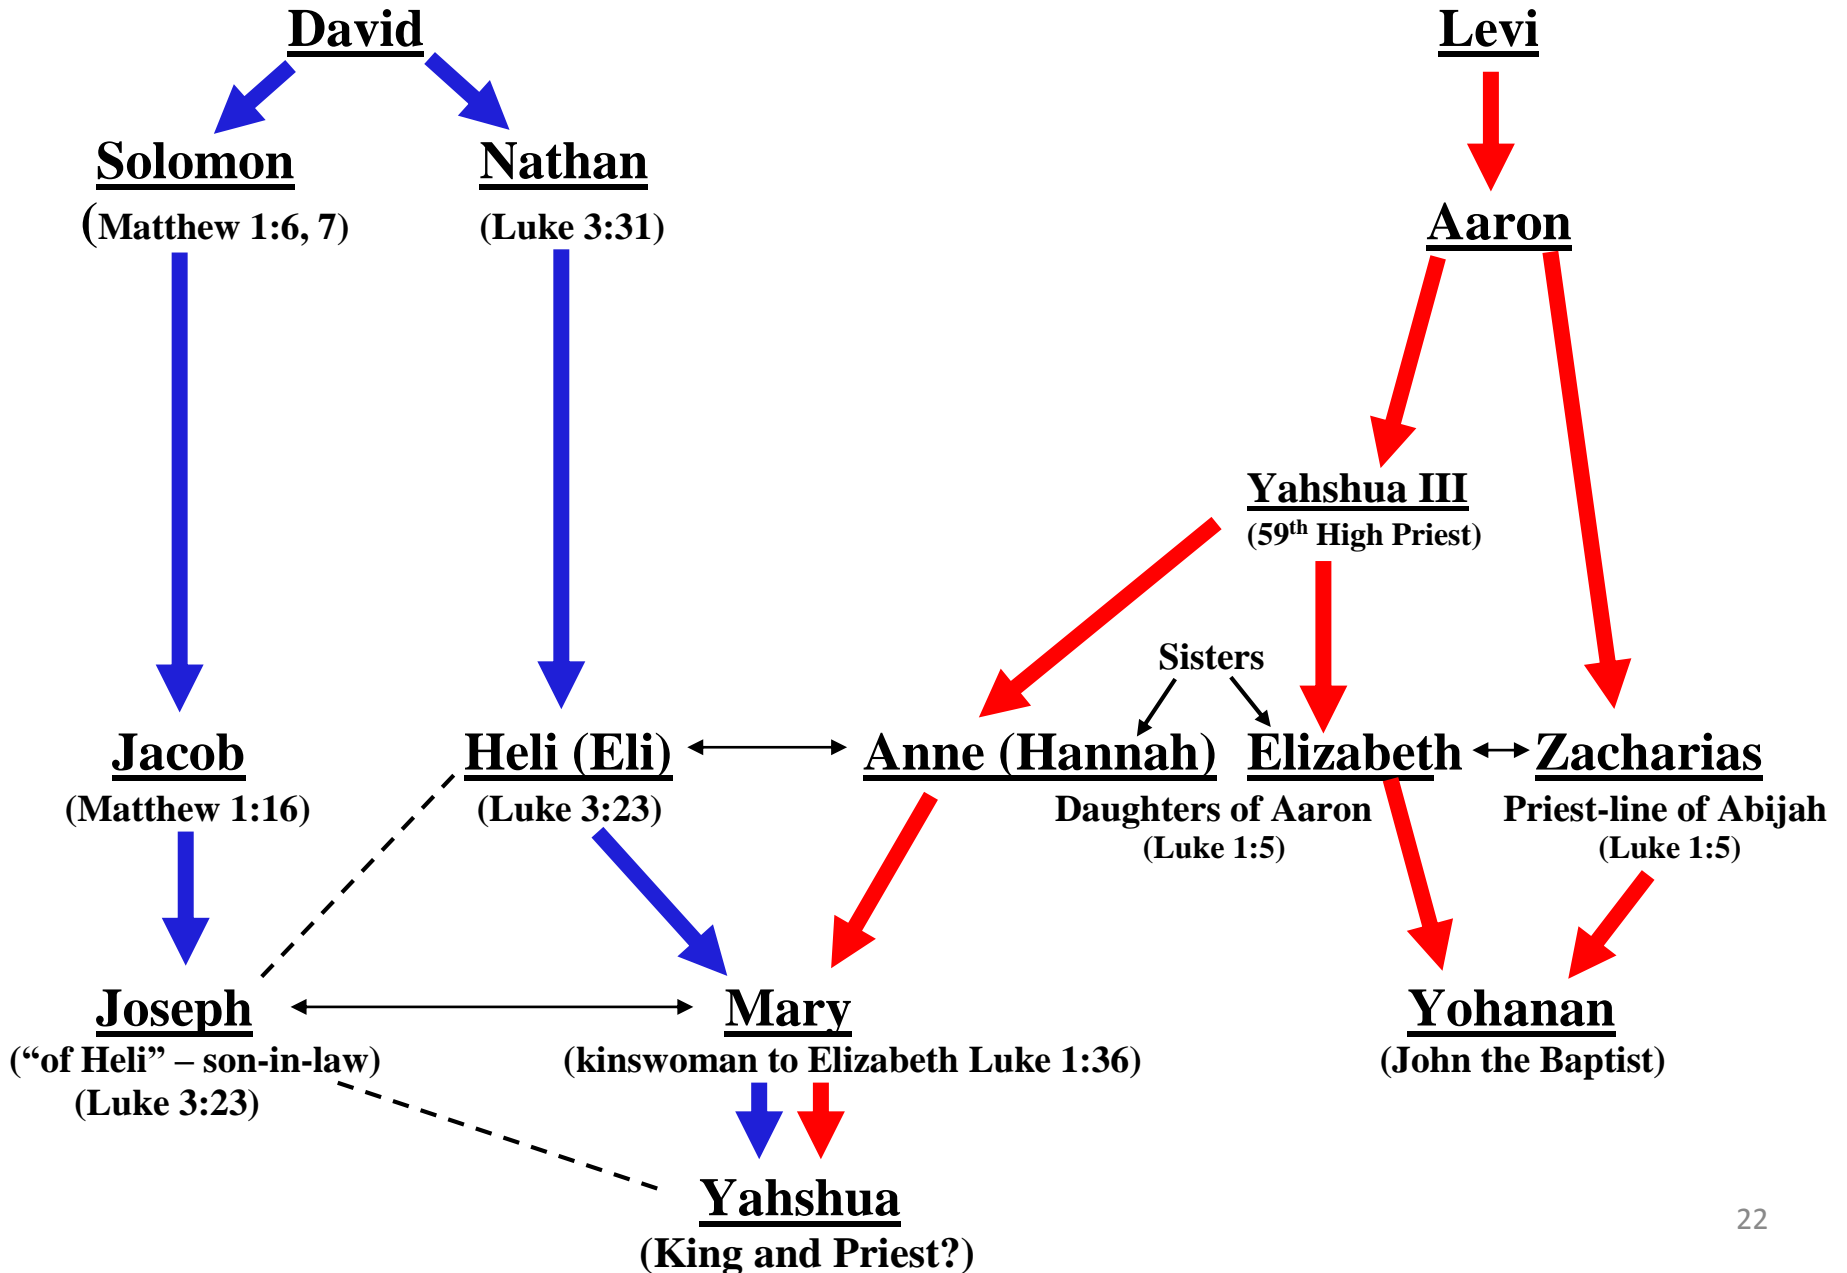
David

Levi

Solomon
(Matthew 1:6, 7)

Nathan
(Luke 3:31)

Aaron

Yahshua III
($59^{th}$ High Priest)

Sisters

Jacob
(Matthew 1:16)

Heli (Eli)
(Luke 3:23)

Anne (Hannah)

Elizabeth

Zacharias

Daughters of Aaron
(Luke 1:5)

Priest-line of Abijah
(Luke 1:5)

Joseph
(“of Heli” – son-in-law)
(Luke 3:23)

Mary
(kinswoman to Elizabeth Luke 1:36)

Yohanan
(John the Baptist)

Yahshua
(King and Priest?)

22